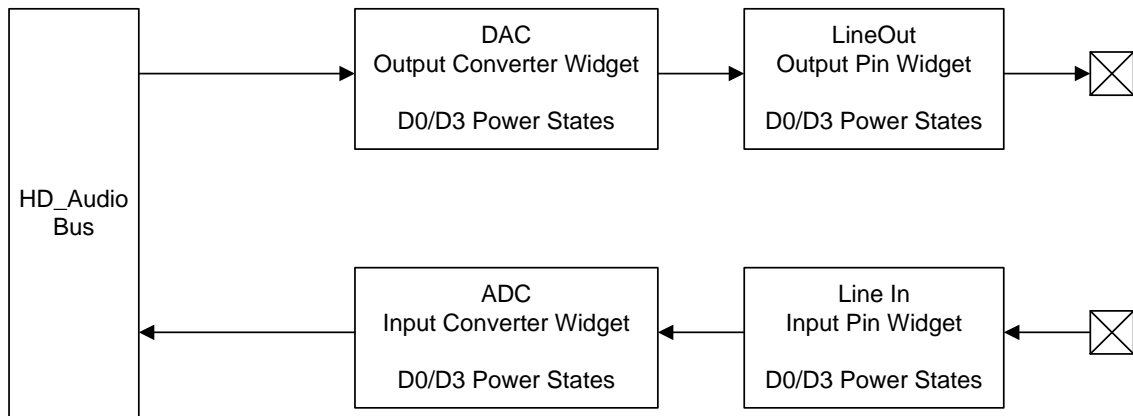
HD_Audio Bus

DAC
Output Converter Widget

D0/D3 Power States

LineOut
Output Pin Widget

D0/D3 Power States

ADC
Input Converter Widget

D0/D3 Power States

Line In
Input Pin Widget

D0/D3 Power States